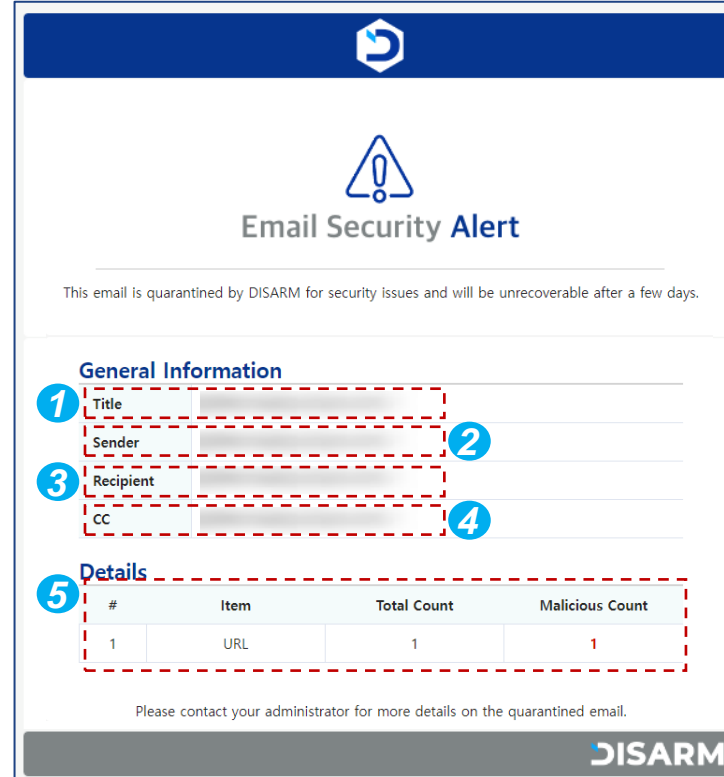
Email Security Alert

This email is quarantined by DISARM for security issues and will be unrecoverable after a few days.

General Information

1

| Title | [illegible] |
|---|---|
| Sender | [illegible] |
| Recipient | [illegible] |
| CC | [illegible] |

2

3

4

Details

5

| # | Item | Total Count | Malicious Count |
|---|---|---|---|
| 1 | URL | 1 | 1 |

Please contact your administrator for more details on the quarantined email.

DISARM